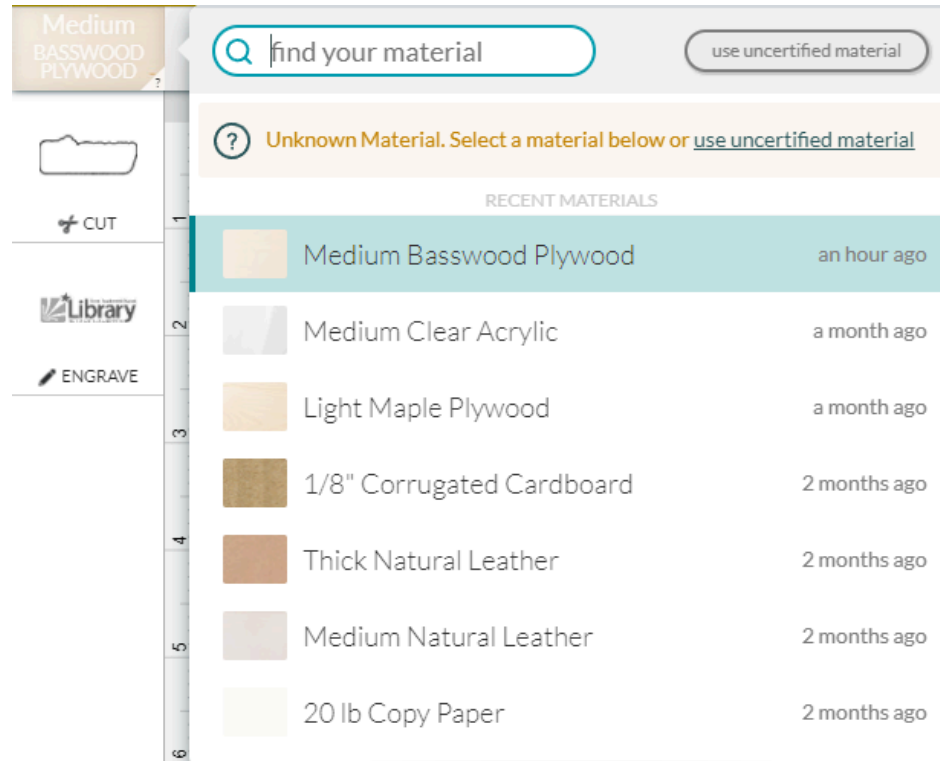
Medium
BASSWOOD
PLYWOOD
?

find your material

use uncertified material

CUT

Library

ENGRAVE

1
2
3
4
5
6

? Unknown Material. Select a material below or use uncertified material

RECENT MATERIALS

Medium Basswood Plywood an hour ago

Medium Clear Acrylic a month ago

Light Maple Plywood a month ago

1/8" Corrugated Cardboard 2 months ago

Thick Natural Leather 2 months ago

Medium Natural Leather 2 months ago

20 lb Copy Paper 2 months ago